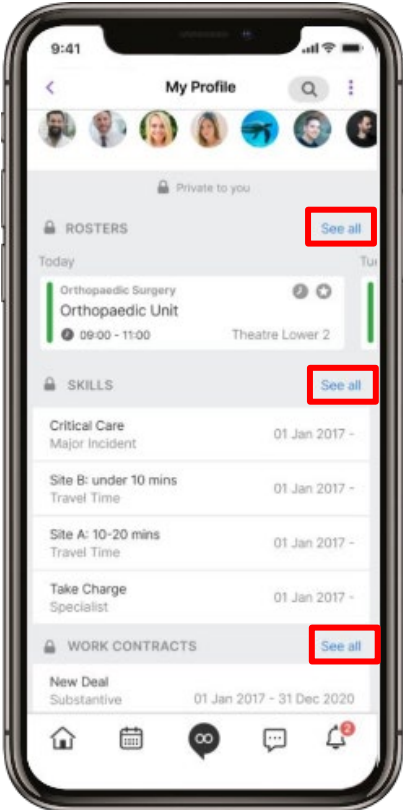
9:41

<

My Profile

Private to you

ROSTERS

See all

Today

Tu

Orthopaedic Surgery

Orthopaedic Unit

09:00 - 11:00

Theatre Lower 2

SKILLS

See all

Critical Care
Major Incident
01 Jan 2017 -

Site B: under 10 mins
Travel Time
01 Jan 2017 -

Site A: 10-20 mins
Travel Time
01 Jan 2017 -

Take Charge
Specialist
01 Jan 2017 -

WORK CONTRACTS

See all

New Deal
Substantive
01 Jan 2017 - 31 Dec 2020

2